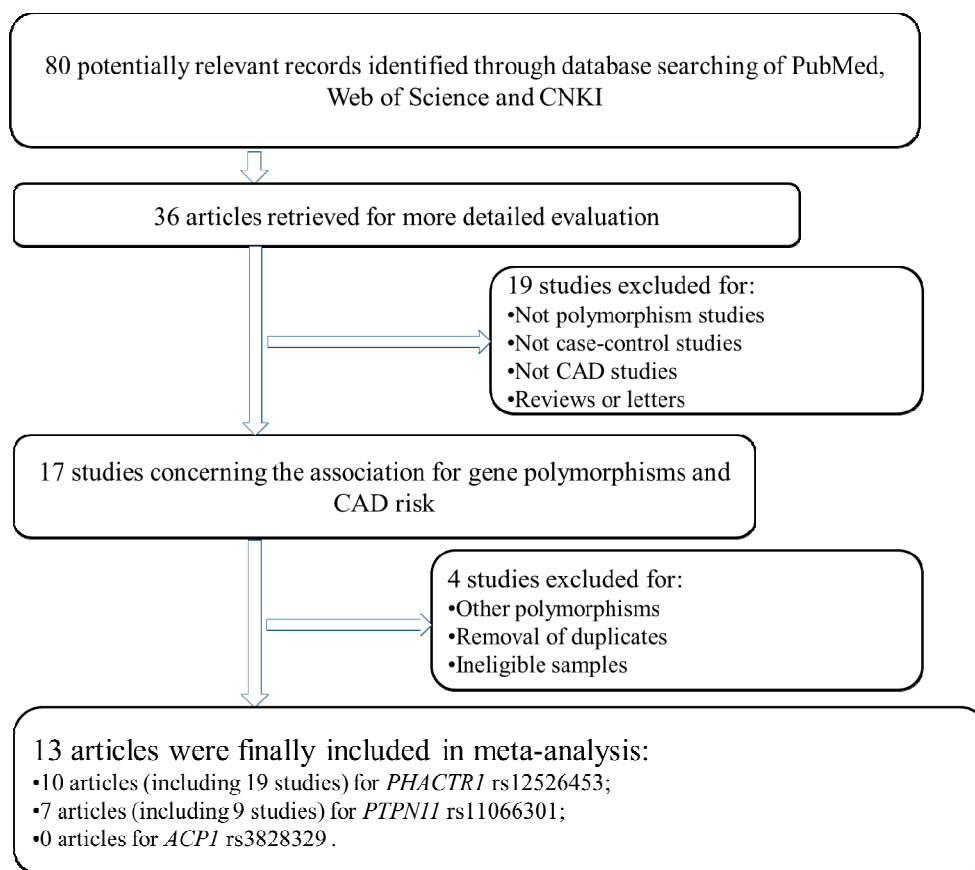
80 potentially relevant records identified through database searching of PubMed, Web of Science and CNKI

36 articles retrieved for more detailed evaluation

19 studies excluded for:
•Not polymorphism studies
•Not case-control studies
•Not CAD studies
•Reviews or letters

17 studies concerning the association for gene polymorphisms and CAD risk

4 studies excluded for:
•Other polymorphisms
•Removal of duplicates
•Ineligible samples

13 articles were finally included in meta-analysis:
•10 articles (including 19 studies) for *PHACTR1* rs12526453;
•7 articles (including 9 studies) for *PTPN11* rs11066301;
•0 articles for *ACP1* rs3828329 .